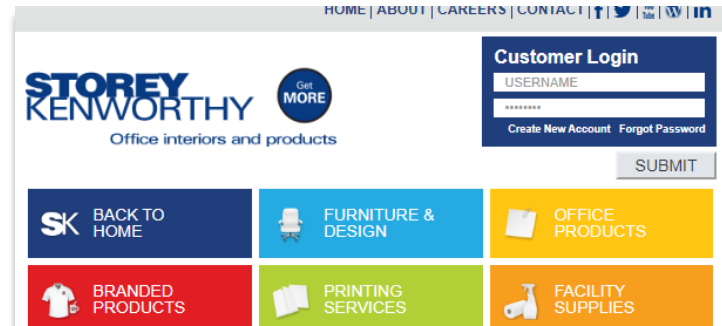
HOME | ABOUT | CAREERS | CONTACT | f | You Tube | in

STOREY KENWORTHY
Office interiors and products

Get MORE

Customer Login
USERNAME
••••••••
Create New Account Forgot Password
SUBMIT

SK BACK TO HOME
FURNITURE & DESIGN
OFFICE PRODUCTS
BRANDED PRODUCTS
PRINTING SERVICES
FACILITY SUPPLIES